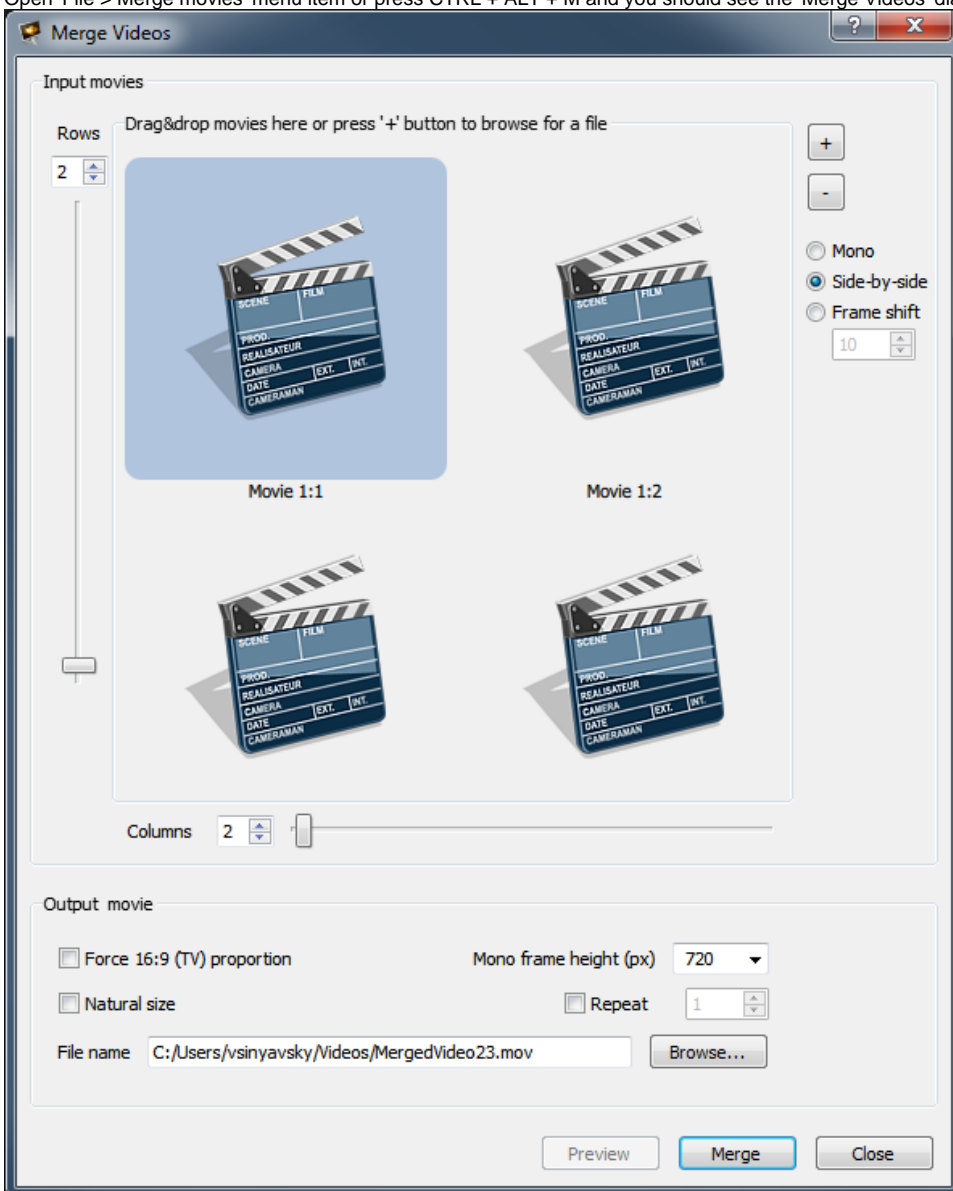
Open 'File > Merge movies' menu item or press CTRL + ALT + M and you should see the 'Merge videos' dia

Merge Videos

?

x

Input movies

Rows

2

Drag&drop movies here or press '+' button to browse for a file

+

-

Mono

Side-by-side

Frame shift

10

SCENE FILM PROD. REALISATEUR CAMERA EXT. INT. DATE CAMERAMAN

Movie 1:1

SCENE FILM PROD. REALISATEUR CAMERA EXT. INT. DATE CAMERAMAN

Movie 1:2

SCENE FILM PROD. REALISATEUR CAMERA EXT. INT. DATE CAMERAMAN

SCENE FILM PROD. REALISATEUR CAMERA EXT. INT. DATE CAMERAMAN

Columns 2

Output movie

Force 16:9 (TV) proportion

Mono frame height (px) 720

Natural size

Repeat 1

File name C:/Users/vsinyavsky/Videos/MergedVideo23.mov

Browse...

Preview

Merge

Close